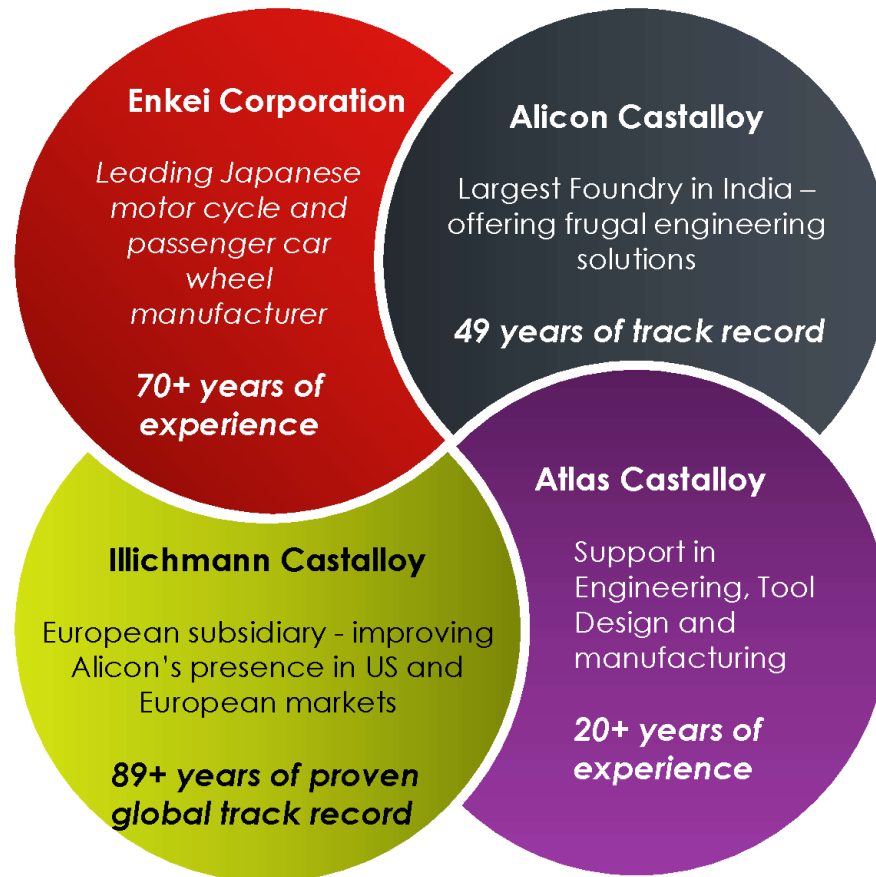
Enkei Corporation

Leading Japanese motor cycle and passenger car wheel manufacturer

70+ years of experience

Alicon Castalloy

Largest Foundry in India – offering frugal engineering solutions

49 years of track record

Illichmann Castalloy

European subsidiary - improving Alicon's presence in US and European markets

89+ years of proven global track record

Atlas Castalloy

Support in Engineering, Tool Design and manufacturing

20+ years of experience